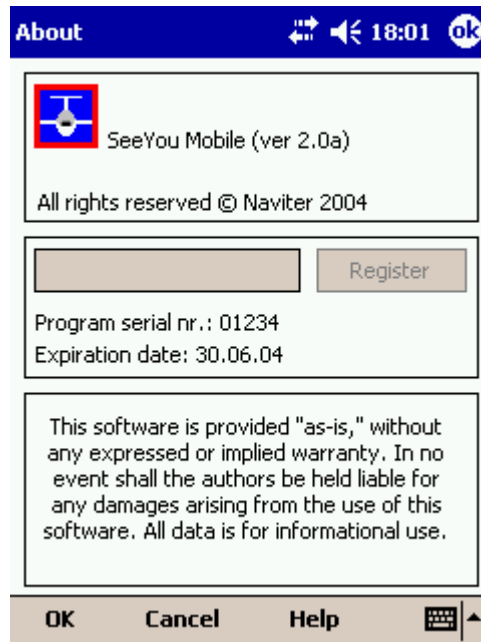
About 18:01 ok

SeeYou Mobile (ver 2.0a)

All rights reserved © Naviter 2004

Register

Program serial nr.: 01234
Expiration date: 30.06.04

This software is provided "as-is," without any expressed or implied warranty. In no event shall the authors be held liable for any damages arising from the use of this software. All data is for informational use.

OK Cancel Help